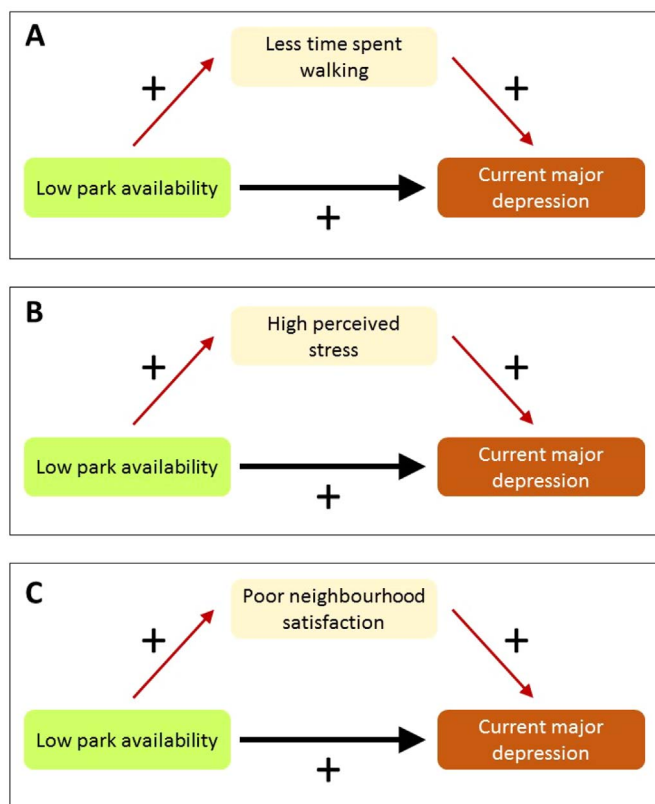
A

Less time spent walking

+

+

Low park availability

Current major depression

+

B

High perceived stress

+

+

Low park availability

Current major depression

+

C

Poor neighbourhood satisfaction

+

+

Low park availability

Current major depression

+